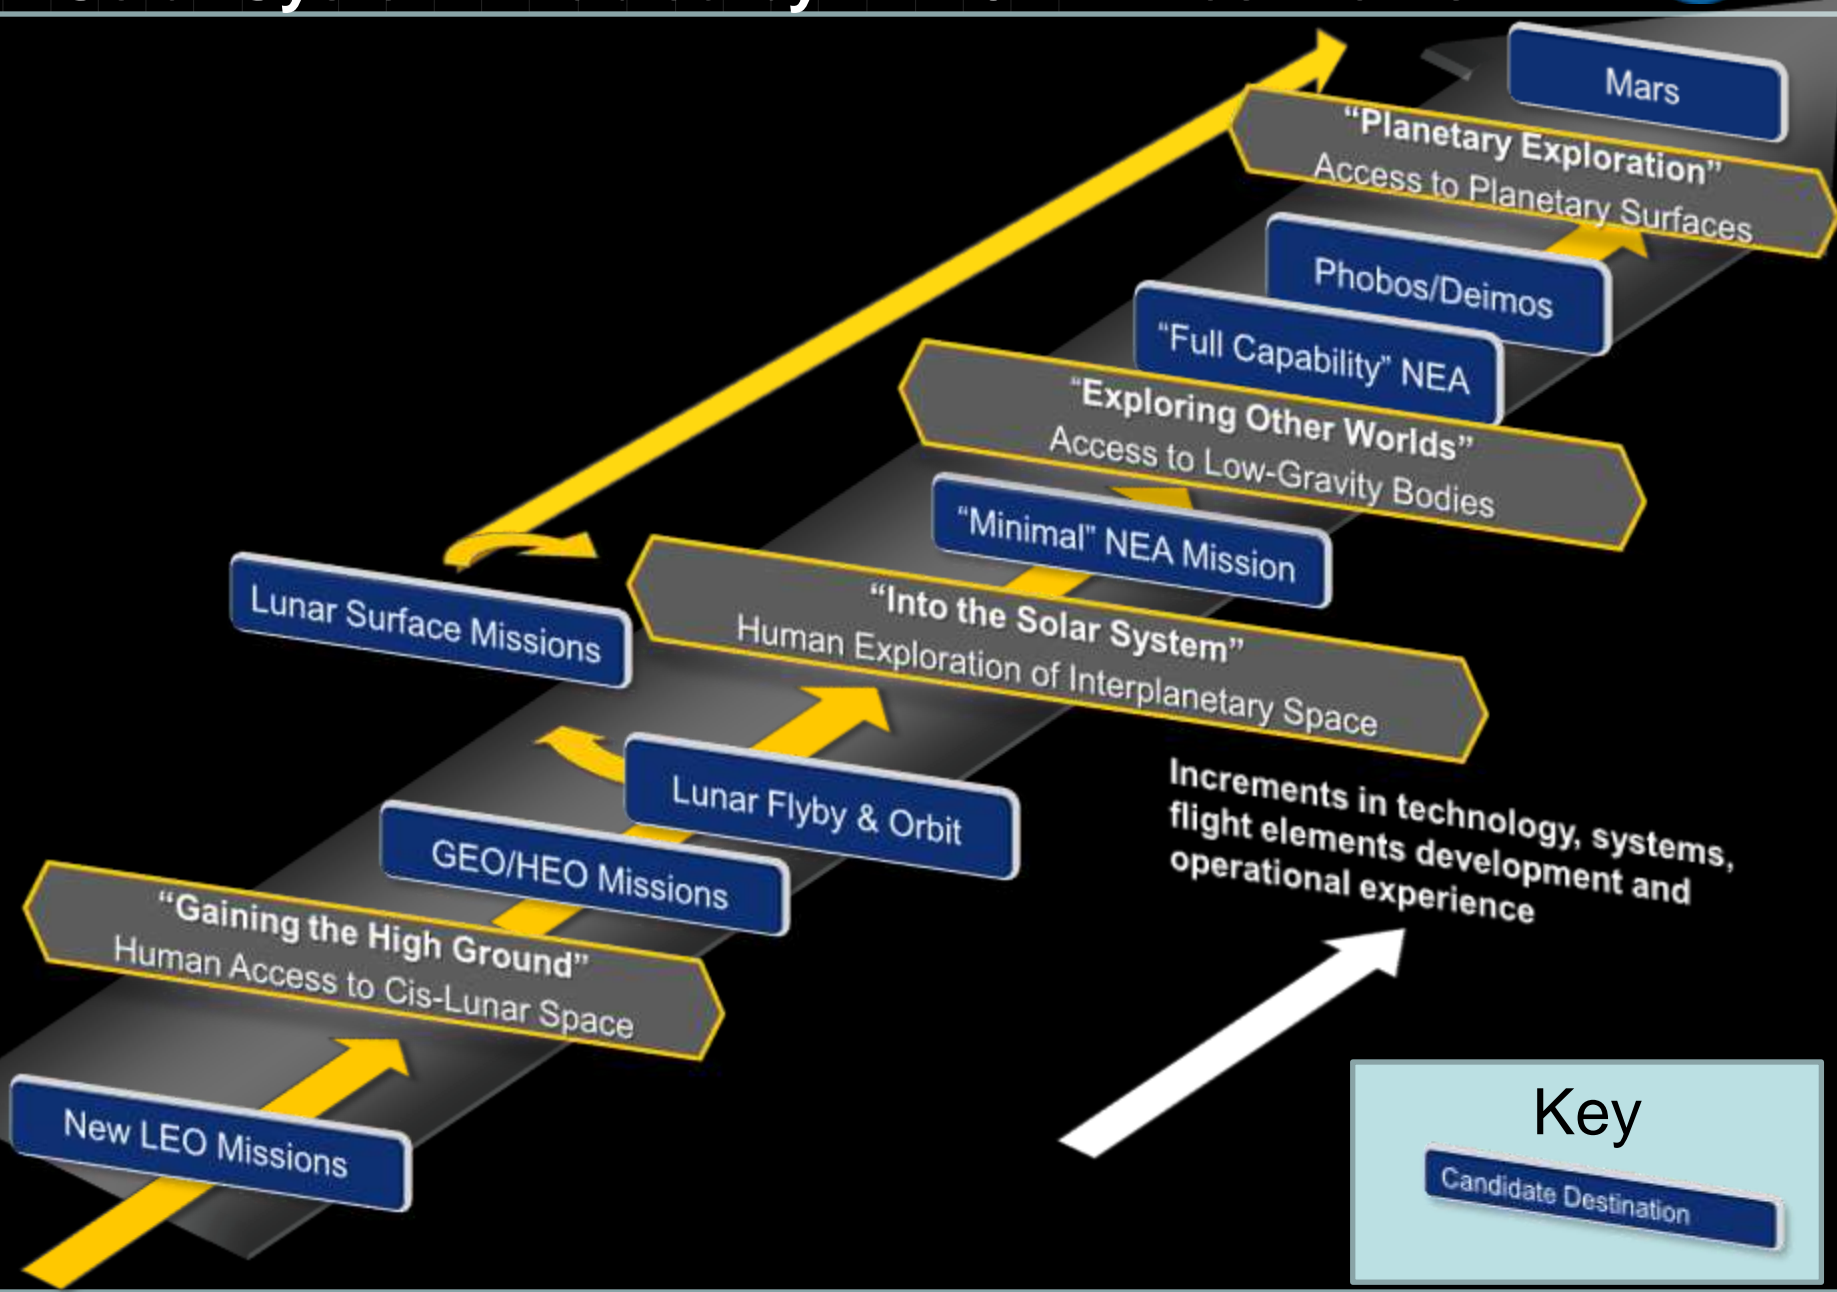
Mars

"Planetary Exploration"
Access to Planetary Surfaces

Phobos/Deimos

"Full Capability" NEA

"Exploring Other Worlds"
Access to Low-Gravity Bodies

"Minimal" NEA Mission

Lunar Surface Missions

"Into the Solar System"
Human Exploration of Interplanetary Space

Lunar Flyby & Orbit

GEO/HEO Missions

"Gaining the High Ground"
Human Access to Cis-Lunar Space

New LEO Missions

Increments in technology, systems, flight elements development and operational experience

Key
Candidate Destination